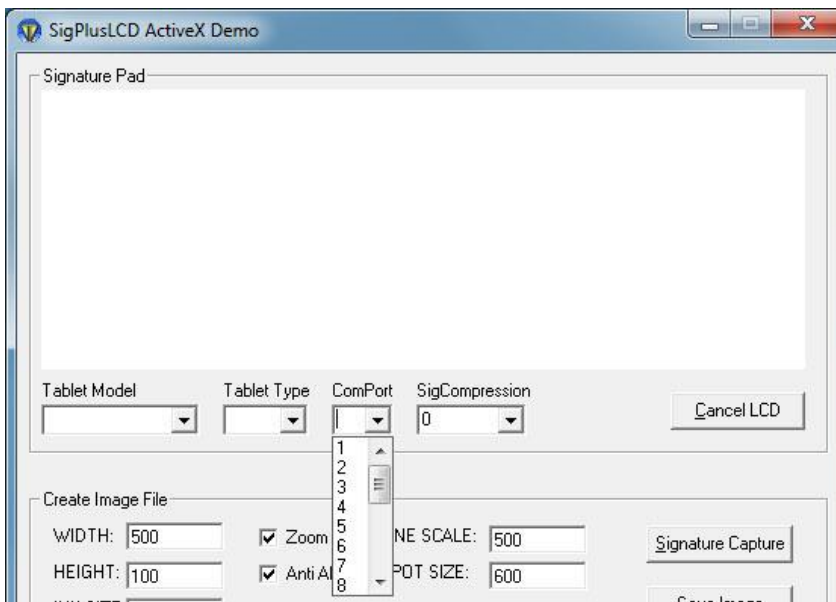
SigPlusLCD ActiveX Demo

Signature Pad

Tablet Model

Tablet Type

ComPort

SigCompression

0

Cancel LCD

1
2
3
4
5
6
7
8

Create Image File

WIDTH: 500

Zoom

NE SCALE: 500

Signature Capture

HEIGHT: 100

Anti Al

POT SIZE: 600

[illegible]

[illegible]